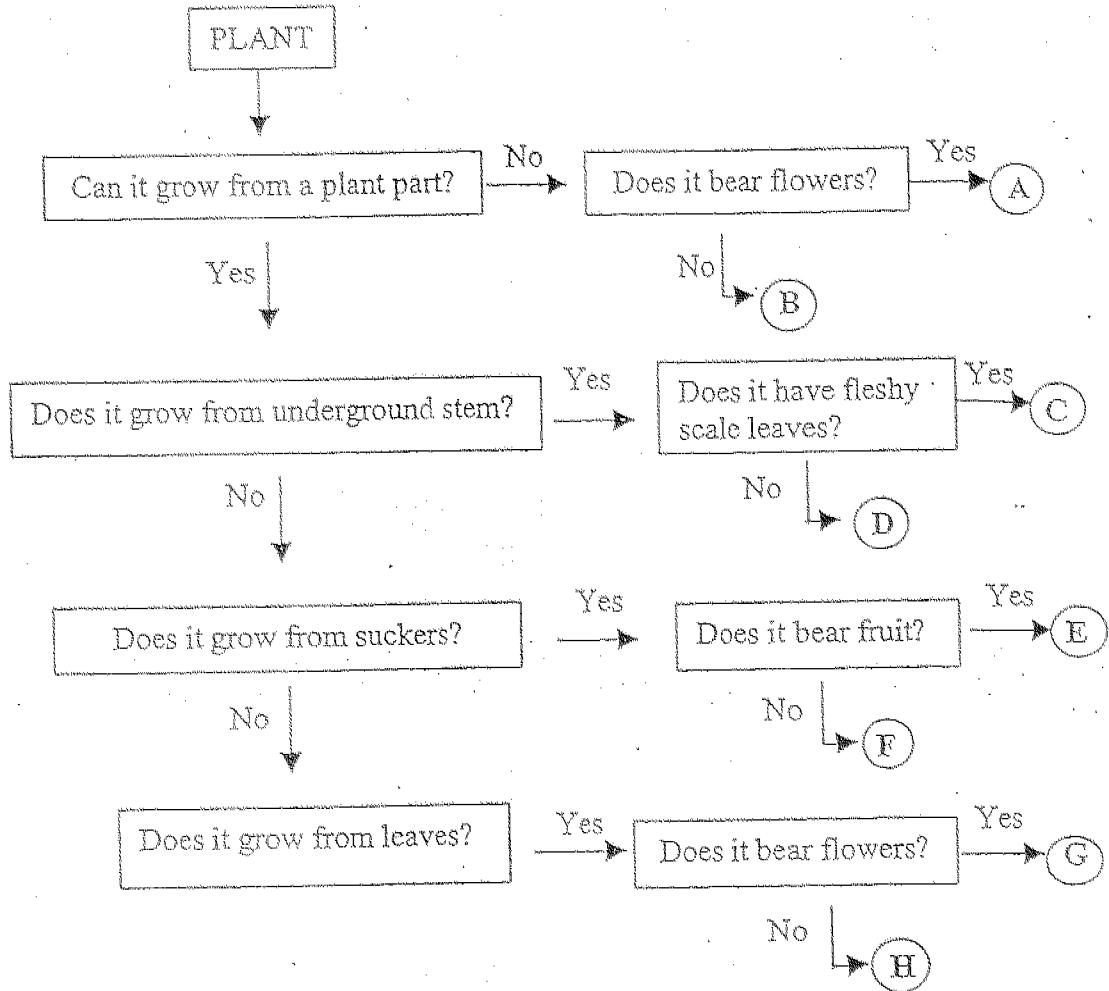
PLANT

Can it grow from a plant part?

No

Does it bear flowers?

Yes

A

No

B

Yes

Does it grow from underground stem?

Yes

Does it have fleshy scale leaves?

Yes

C

No

D

No

Does it grow from suckers?

Yes

Does it bear fruit?

Yes

E

No

F

No

Does it grow from leaves?

Yes

Does it bear flowers?

Yes

G

No

H